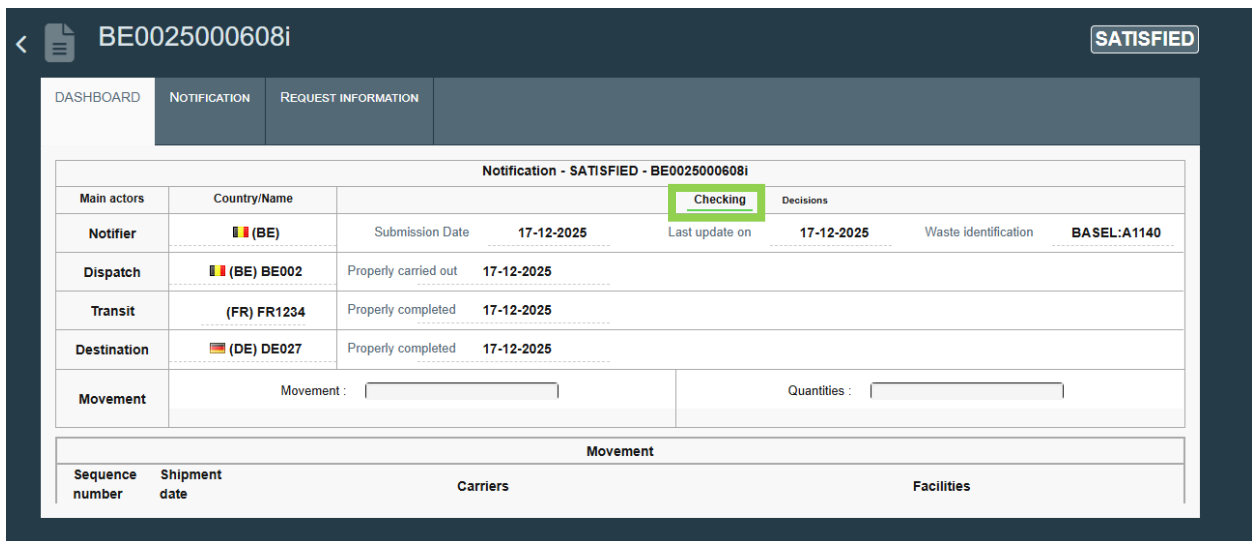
BE0025000608i

SATISFIED

DASHBOARD | NOTIFICATION | REQUEST INFORMATION

Notification - SATISFIED - BE0025000608i

| Main actors | Country/Name | Checking | Decisions |
|---|---|---|---|
| Notifier | (BE) | Submission Date 17-12-2025 Last update on 17-12-2025 Waste identification BASEL:A1140 | |
| Dispatch | (BE) BE002 | Properly carried out 17-12-2025 | |
| Transit | (FR) FR1234 | Properly completed 17-12-2025 | |
| Destination | (DE) DE027 | Properly completed 17-12-2025 | |
| Movement | Movement : | Quantities : | |

Movement

| Sequence number | Shipment date | Carriers | Facilities |
|---|---|---|---|